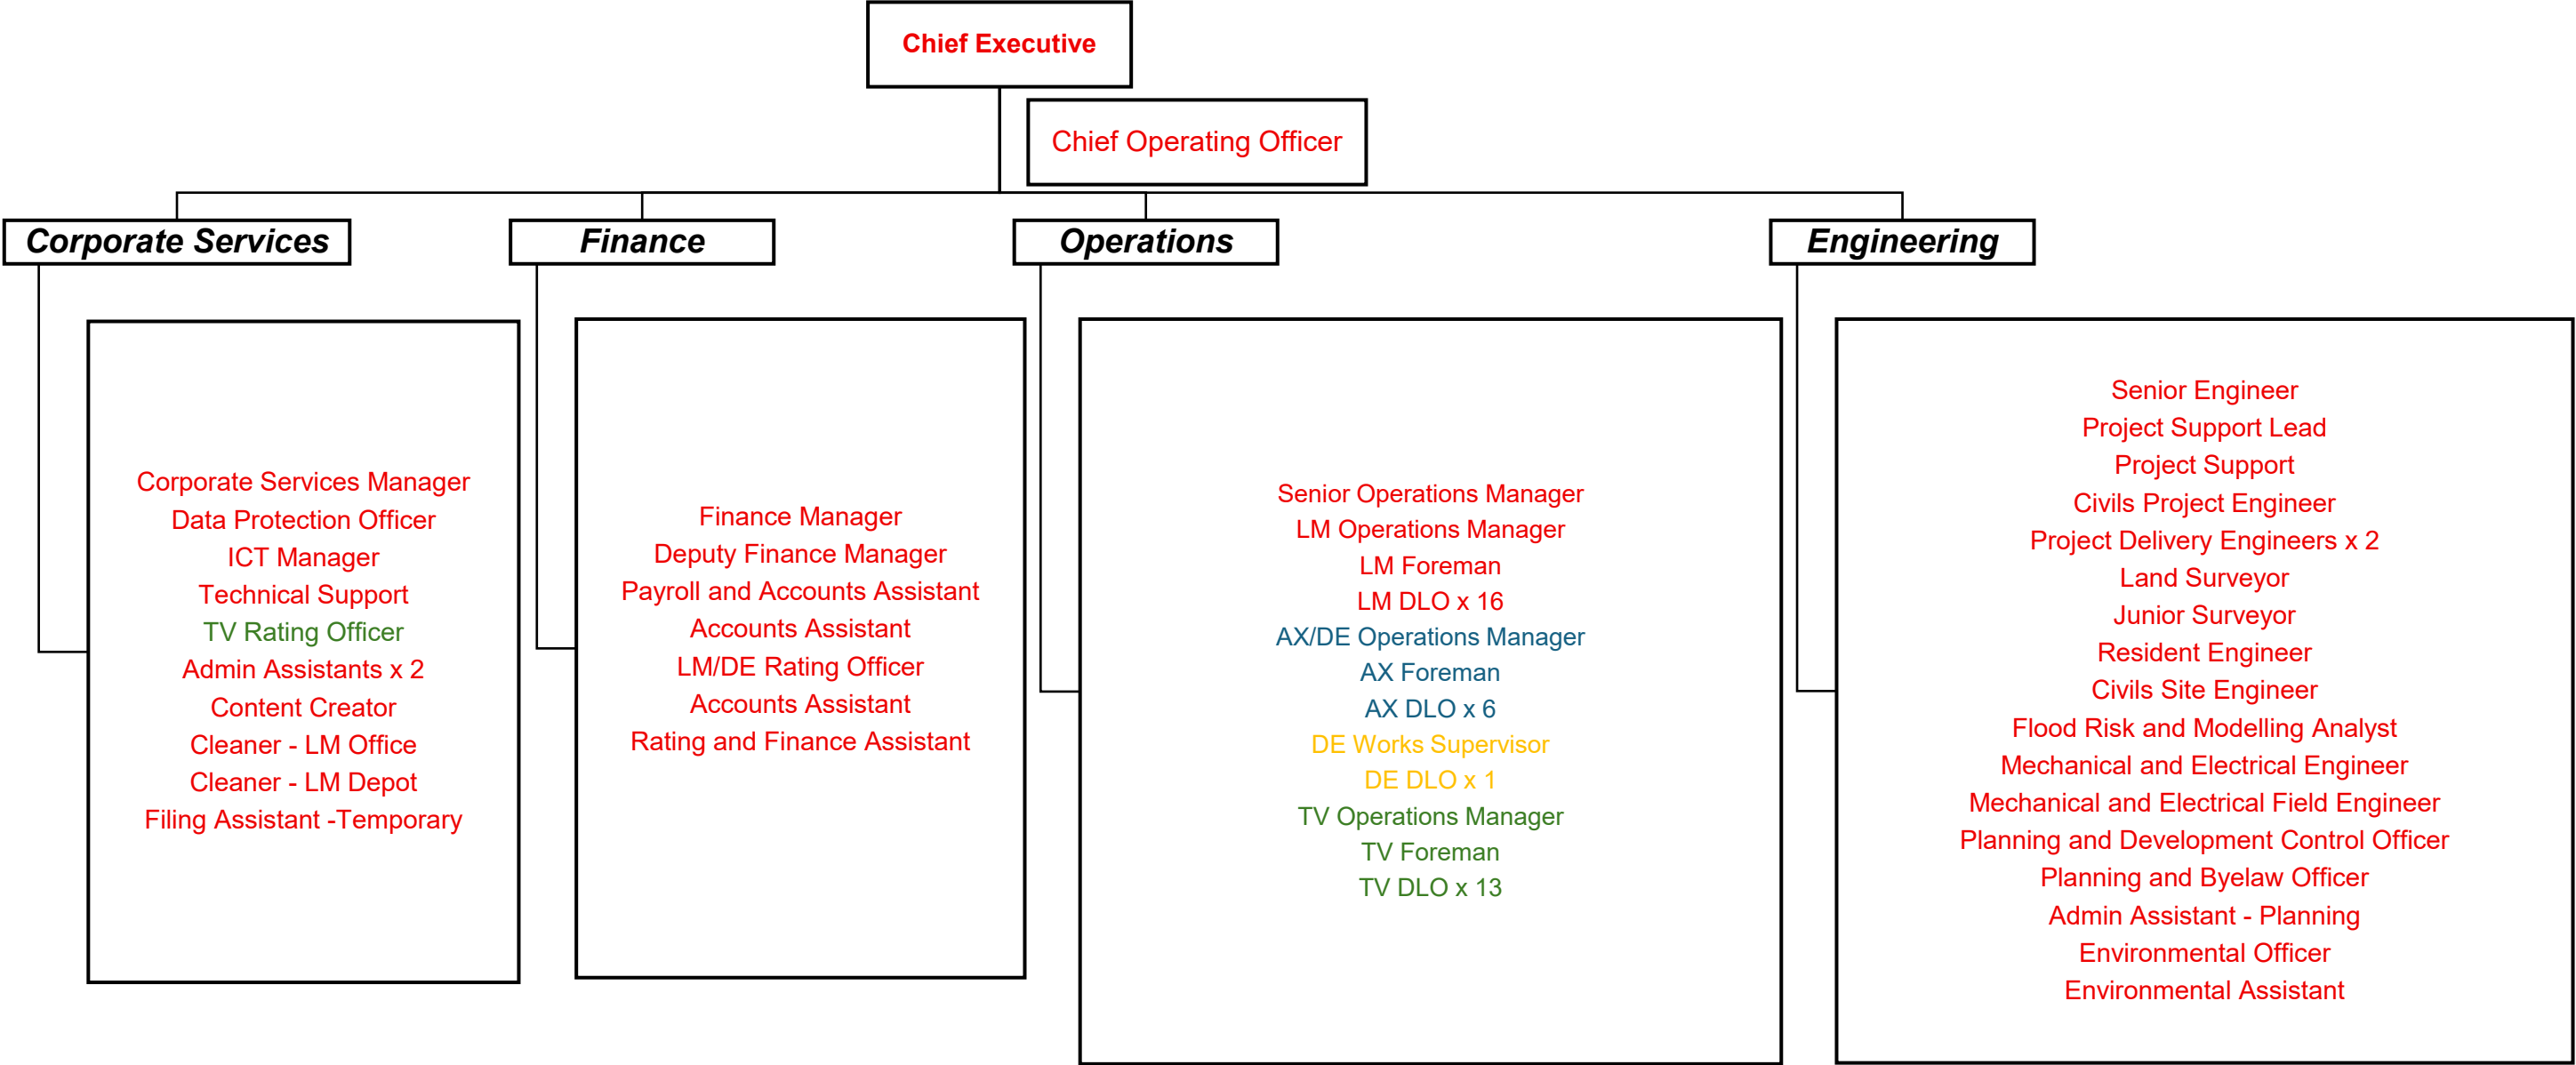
Chief Executive

Chief Operating Officer

Corporate Services

Finance

Operations

Engineering

Corporate Services Manager
Data Protection Officer
ICT Manager
Technical Support
TV Rating Officer
Admin Assistants x 2
Content Creator
Cleaner - LM Office
Cleaner - LM Depot
Filing Assistant -Temporary

Finance Manager
Deputy Finance Manager
Payroll and Accounts Assistant
Accounts Assistant
LM/DE Rating Officer
Accounts Assistant
Rating and Finance Assistant

Senior Operations Manager
LM Operations Manager
LM Foreman
LM DLO x 16
AX/DE Operations Manager
AX Foreman
AX DLO x 6
DE Works Supervisor
DE DLO x 1
TV Operations Manager
TV Foreman
TV DLO x 13

Senior Engineer
Project Support Lead
Project Support
Civils Project Engineer
Project Delivery Engineers x 2
Land Surveyor
Junior Surveyor
Resident Engineer
Civils Site Engineer
Flood Risk and Modelling Analyst
Mechanical and Electrical Engineer
Mechanical and Electrical Field Engineer
Planning and Development Control Officer
Planning and Byelaw Officer
Admin Assistant - Planning
Environmental Officer
Environmental Assistant